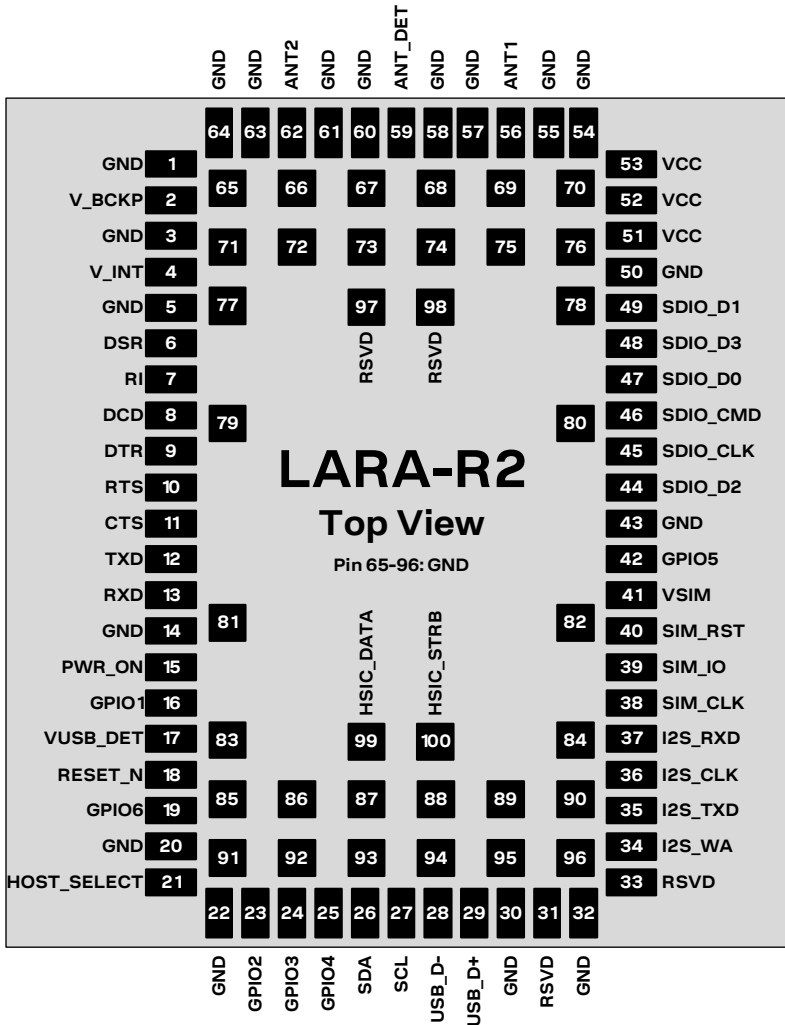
GND GND ANT2 GND GND ANT_DET GND GND ANT1 GND GND

64 63 62 61 60 59 58 57 56 55 54

GND 1
V_BCKP 2
GND 3
V_INT 4
GND 5
DSR 6
RI 7
DCD 8
DTR 9
RTS 10
CTS 11
TXD 12
RXD 13
GND 14
PWR_ON 15
GPIO1 16
VUSB_DET 17
RESET_N 18
GPIO6 19
GND 20
HOST_SELECT 21

65 66 67 68 69 70
71 72 73 74 75 76
77 97 98 78
RSVD RSVD
79 80

LARA-R2
Top View
Pin 65-96: GND

81 82
HSIC_DATA HSIC_STRB
83 99 100 84
85 86 87 88 89 90
91 92 93 94 95 96

53 VCC
52 VCC
51 VCC
50 GND
49 SDIO_D1
48 SDIO_D3
47 SDIO_D0
46 SDIO_CMD
45 SDIO_CLK
44 SDIO_D2
43 GND
42 GPIO5
41 VSIM
40 SIM_RST
39 SIM_IO
38 SIM_CLK
37 I2S_RXD
36 I2S_CLK
35 I2S_TXD
34 I2S_WA
33 RSVD

22 23 24 25 26 27 28 29 30 31 32

GND GPIO2 GPIO3 GPIO4 SDA SCL USB_D- USB_D+ GND RSVD GND